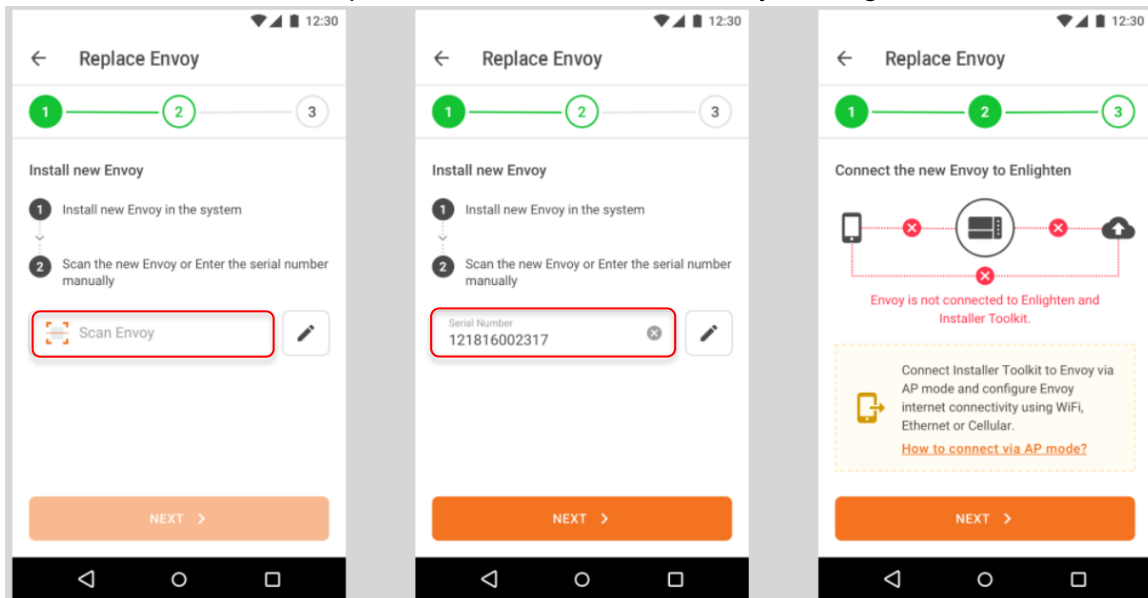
12:30

Replace Envoy

1 2 3

Install new Envoy

1 Install new Envoy in the system

2 Scan the new Envoy or Enter the serial number manually

Scan Envoy

NEXT

12:30

Replace Envoy

1 2 3

Install new Envoy

1 Install new Envoy in the system

2 Scan the new Envoy or Enter the serial number manually

Serial Number
121816002317

NEXT

12:30

Replace Envoy

1 2 3

Connect the new Envoy to Enlighten

Envoy is not connected to Enlighten and Installer Toolkit.

Connect Installer Toolkit to Envoy via AP mode and configure Envoy internet connectivity using WiFi, Ethernet or Cellular.

How to connect via AP mode?

NEXT